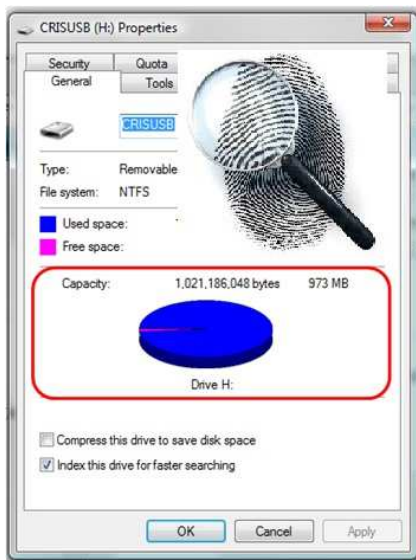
CRISUSB (H:) Properties

Security
Quota
General
Tools

CRISUSB

Type: Removable
File system: NTFS

Used space:
Free space:

Capacity: 1,021,186,048 bytes 973 MB

Drive H:

Compress this drive to save disk space
Index this drive for faster searching

OK
Cancel
Apply